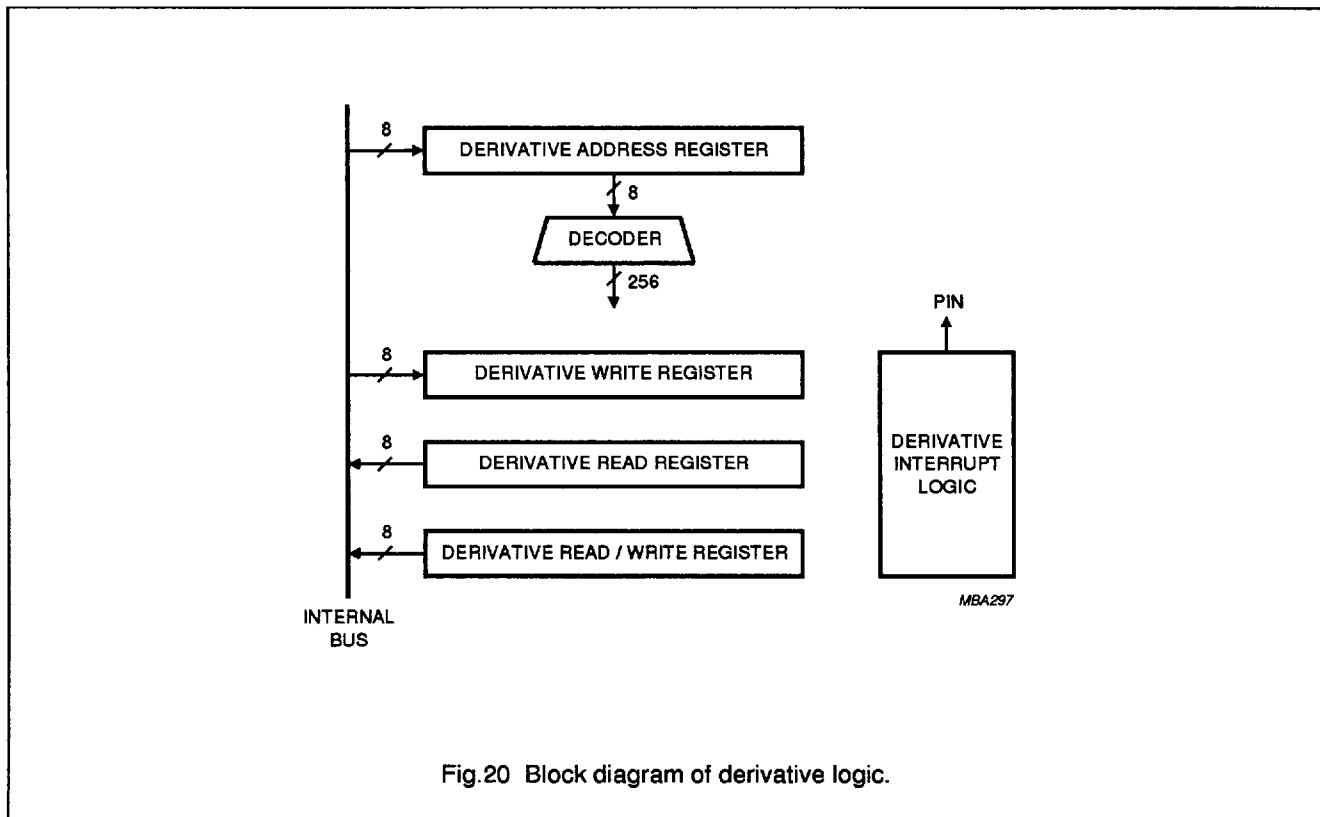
8
DERIVATIVE ADDRESS REGISTER
8
DECODER
256
PIN
8
DERIVATIVE WRITE REGISTER
8
DERIVATIVE READ REGISTER
DERIVATIVE INTERRUPT LOGIC
8
DERIVATIVE READ / WRITE REGISTER
MBA297
INTERNAL BUS

Fig.20 Block diagram of derivative logic.